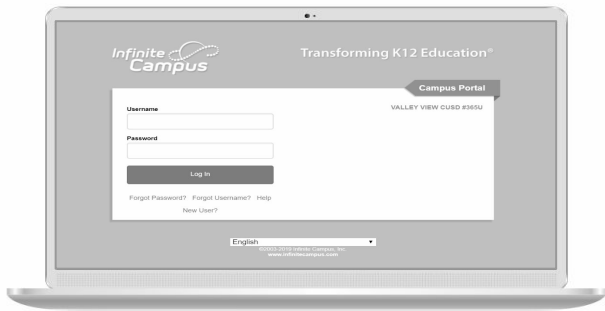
Infinite Campus

Transforming K12 Education®

Campus Portal

VALLEY VIEW CUSD #365U

Username

Password

Log In

Forgot Password? Forgot Username? Help

New User?

English

©2003-2019 Infinite Campus, Inc.
www.infinitecampus.com